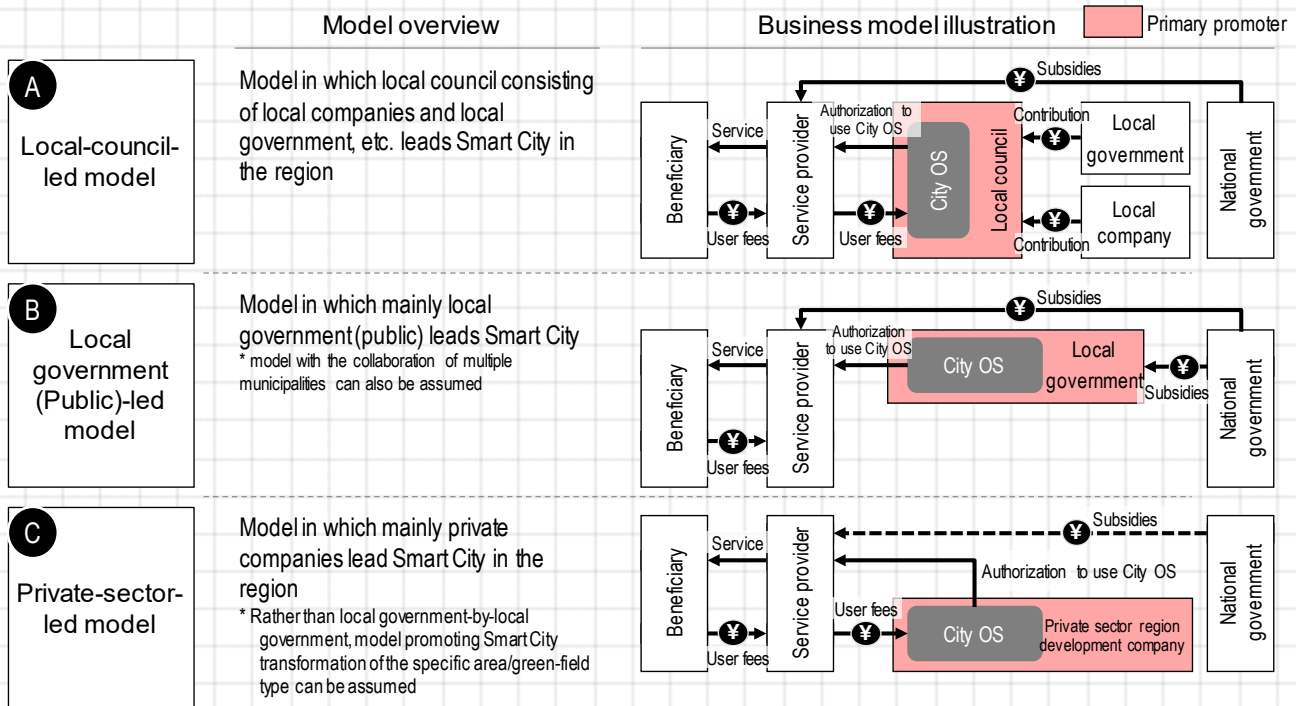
Model overview

Business model illustration

Primary promoter

A
Local-council-led model

Model in which local council consisting of local companies and local government, etc. leads Smart City in the region

Beneficiary
Service
¥
User fees
Service provider
Authorization to use City OS
¥
User fees
City OS
Local council
¥ Subsidies
Contribution
¥
Local government
¥
Contribution
Local company
National government

B
Local government (Public)-led model

Model in which mainly local government (public) leads Smart City
* model with the collaboration of multiple municipalities can also be assumed

Beneficiary
Service
¥
User fees
Service provider
Authorization to use City OS
City OS
Local government
¥ Subsidies
¥
Subsidies
National government

C
Private-sector-led model

Model in which mainly private companies lead Smart City in the region
* Rather than local government-by-local government, model promoting Smart City transformation of the specific area/green-field type can be assumed

Beneficiary
Service
¥
User fees
Service provider
¥ Subsidies
Authorization to use City OS
User fees
¥
City OS
Private sector region development company
National government